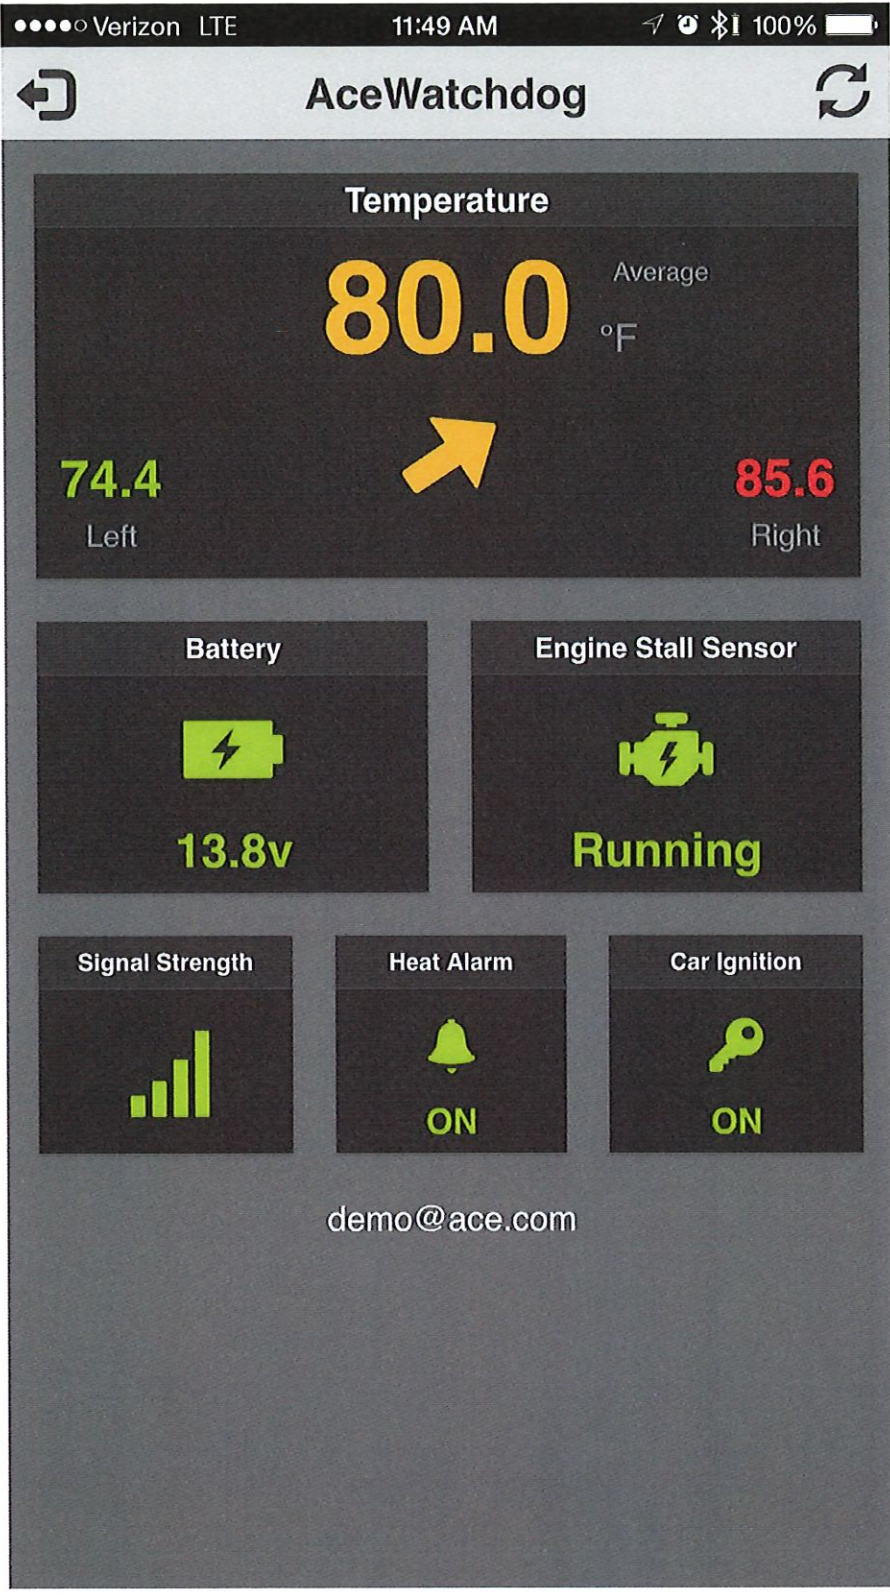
●●●●○ Verizon LTE 11:49 AM 100%

AceWatchdog

Temperature

80.0 Average °F

74.4
Left

85.6
Right

Battery

13.8v

Engine Stall Sensor

Running

Signal Strength

Heat Alarm

ON

Car Ignition

ON

demo@ace.com